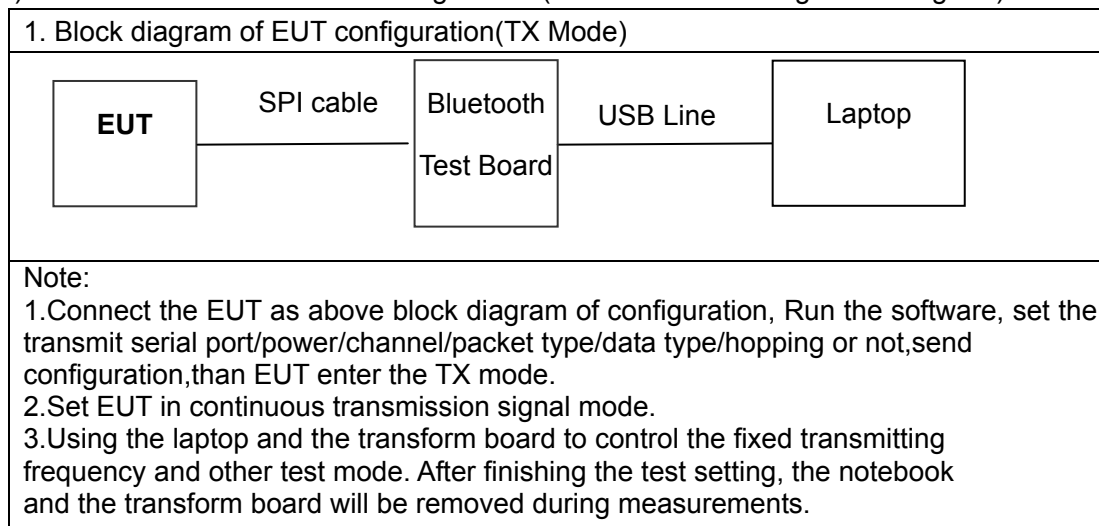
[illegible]

1. Block diagram of EUT configuration(TX Mode)

EUT

SPI cable

Bluetooth Test Board

USB Line

Laptop

Note:
1.Connect the EUT as above block diagram of configuration, Run the software, set the transmit serial port/power/channel/packet type/data type/hopping or not,send configuration,than EUT enter the TX mode.
2.Set EUT in continuous transmission signal mode.
3.Using the laptop and the transform board to control the fixed transmitting frequency and other test mode. After finishing the test setting, the notebook and the transform board will be removed during measurements.